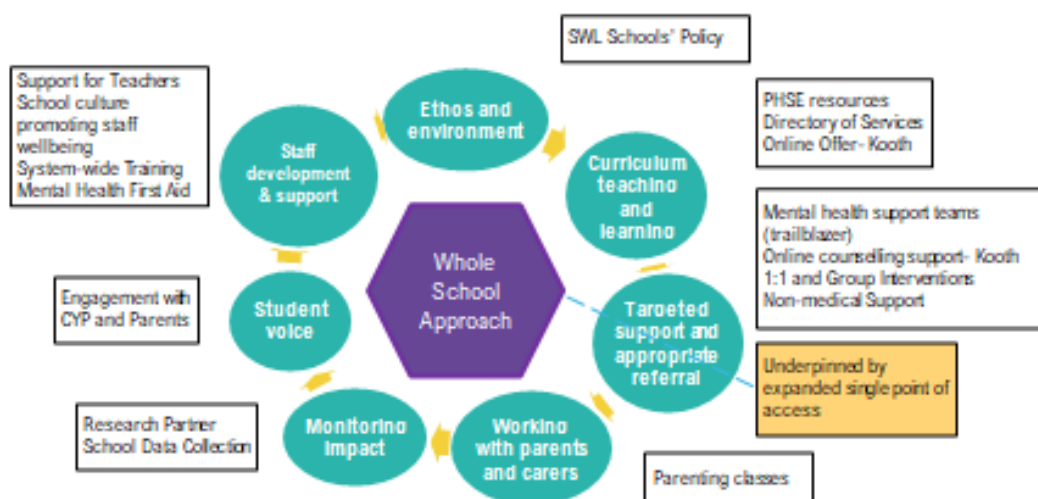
SWL Schools' Policy

Support for Teachers
School culture promoting staff wellbeing
System-wide Training
Mental Health First Aid

Ethos and environment

PHSE resources
Directory of Services
Online Offer- Kooth

Staff development & support

Curriculum teaching and learning

Mental health support teams (trailblazer)
Online counselling support- Kooth
1:1 and Group Interventions
Non-medical Support

Whole School Approach

Engagement with CYP and Parents

Student voice

Targeted support and appropriate referral

Underpinned by expanded single point of access

Research Partner
School Data Collection

Monitoring impact

Working with parents and carers

Parenting classes